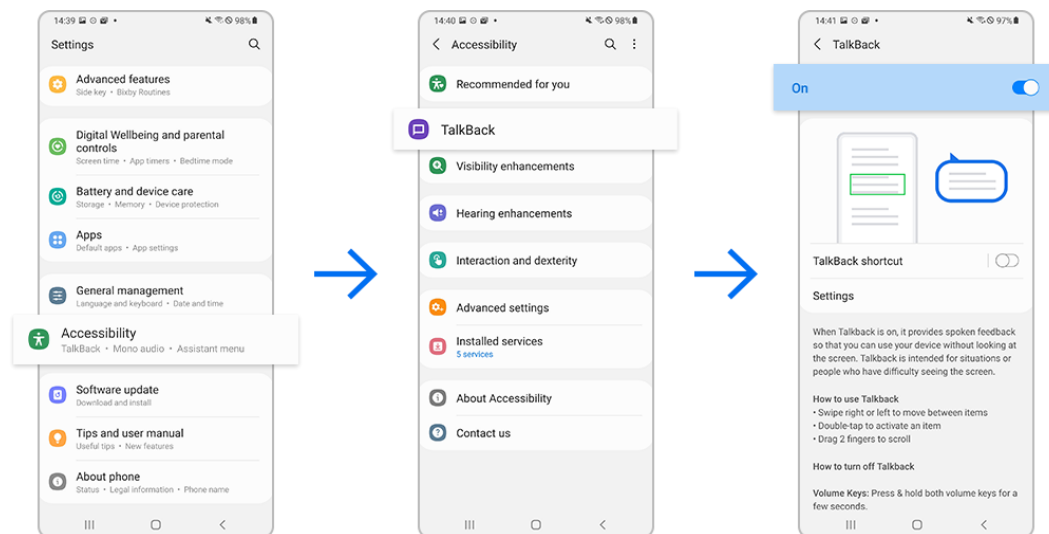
14:39 98%

Settings

Advanced features
Side key • Bixby Routines

Digital Wellbeing and parental controls
Screen time • App timers • Bedtime mode

Battery and device care
Storage • Memory • Device protection

Apps
Default apps • App settings

General management
Language and keyboard • Date and time

Accessibility
TalkBack • Mono audio • Assistant menu

Software update
Download and install

Tips and user manual
Useful tips • New features

About phone
Status • Legal information • Phone name

14:40 98%

Accessibility

Recommended for you

TalkBack

Visibility enhancements

Hearing enhancements

Interaction and dexterity

Advanced settings

Installed services
5 services

About Accessibility

Contact us

14:41 97%

TalkBack

On

TalkBack shortcut

Settings

When Talkback is on, it provides spoken feedback so that you can use your device without looking at the screen. Talkback is intended for situations or people who have difficulty seeing the screen.

How to use Talkback
• Swipe right or left to move between items
• Double-tap to activate an item
• Drag 2 fingers to scroll

How to turn off Talkback

Volume Keys: Press & hold both volume keys for a few seconds.